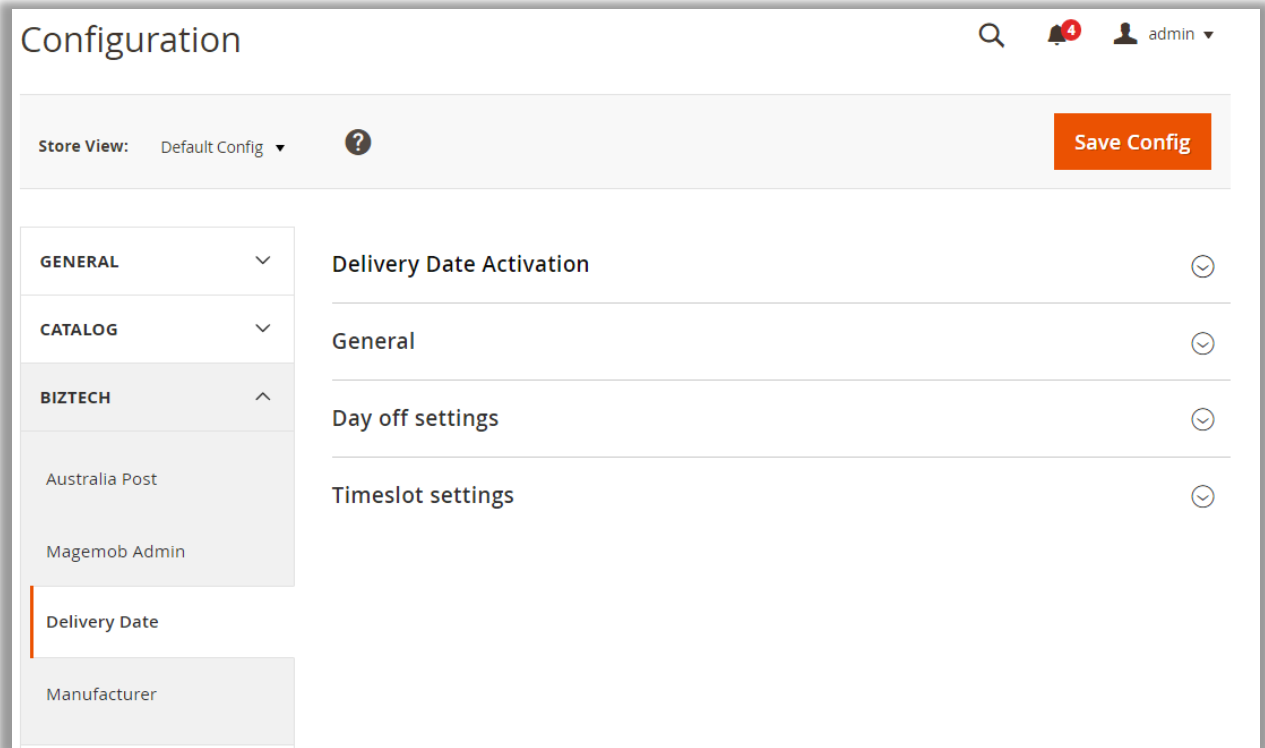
Configuration

4 admin

Store View: Default Config

Save Config

GENERAL

CATALOG

BIZTECH

Australia Post

Magemob Admin

Delivery Date

Manufacturer

Delivery Date Activation

General

Day off settings

Timeslot settings